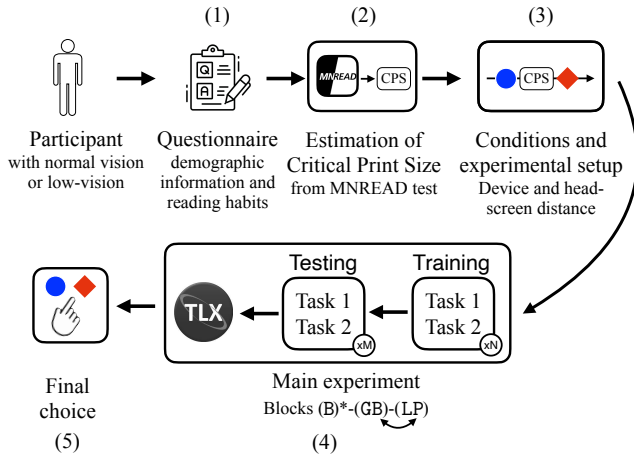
(1)

(2)

(3)

Participant
with normal vision or low-vision

Q
A

Questionnaire
demographic information and reading habits

MNREAD
CPS

Estimation of Critical Print Size
from MNREAD test

CPS

Conditions and experimental setup
Device and head-screen distance

Testing

Training

TLX

Task 1
Task 2
xM

Task 1
Task 2
xN

Final choice

Main experiment
Blocks (B)*-(GB)-(LP)

(5)

(4)